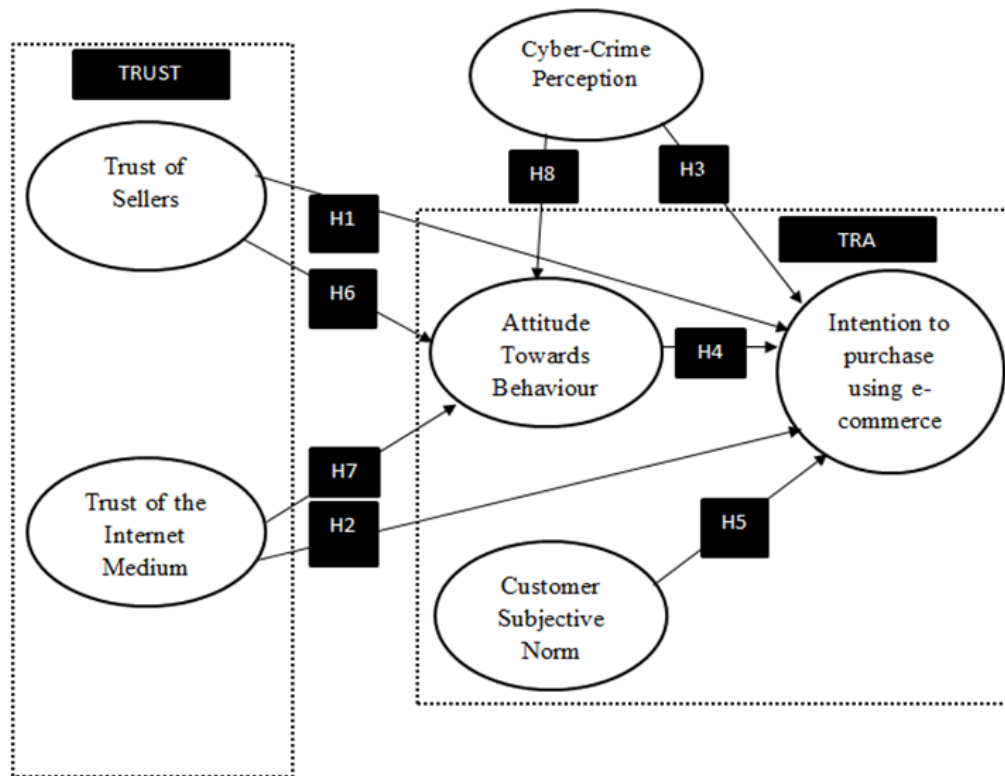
TRUST

Cyber-Crime Perception

Trust of Sellers

H8

H3

H1

TRA

H6

Attitude Towards Behaviour

H4

Intention to purchase using e-commerce

H7

Trust of the Internet Medium

H2

H5

Customer Subjective Norm